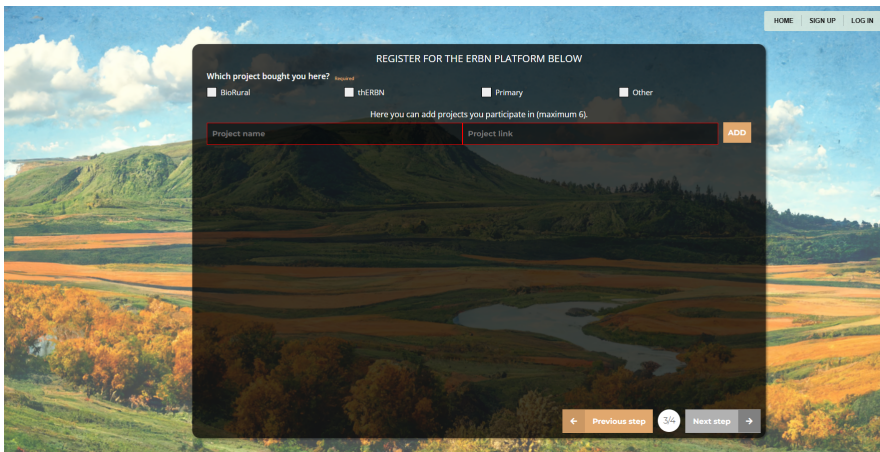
HOME SIGN UP LOG IN

REGISTER FOR THE ERBN PLATFORM BELOW

Which project bought you here? Required

BioRural thERBN Primary Other

Here you can add projects you participate in (maximum 6).

Project name Project link ADD

← Previous step 3/4 Next step →